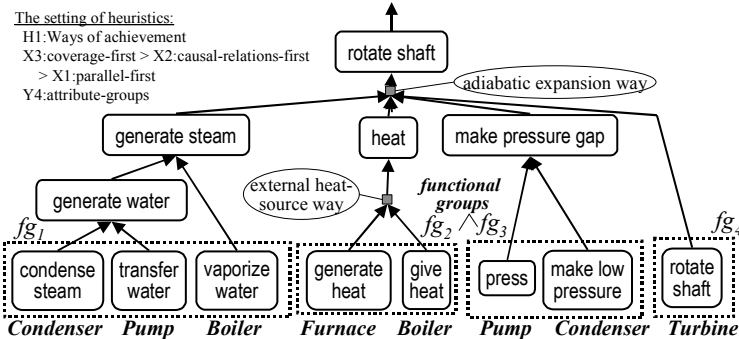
The setting of heuristics:
H1:Ways of achievement
X3:coverage-first > X2:causal-relations-first > X1:parallel-first
Y4:attribute-groups

rotate shaft

adiabatic expansion way

generate steam

heat

make pressure gap

generate water

external heat-source way

functional groups

$fg_1$

$fg_2$ $fg_3$

$fg_4$

condense steam

transfer water

vaporize water

generate heat

give heat

press

make low pressure

rotate shaft

Condenser Pump Boiler Furnace Boiler Pump Condenser Turbine